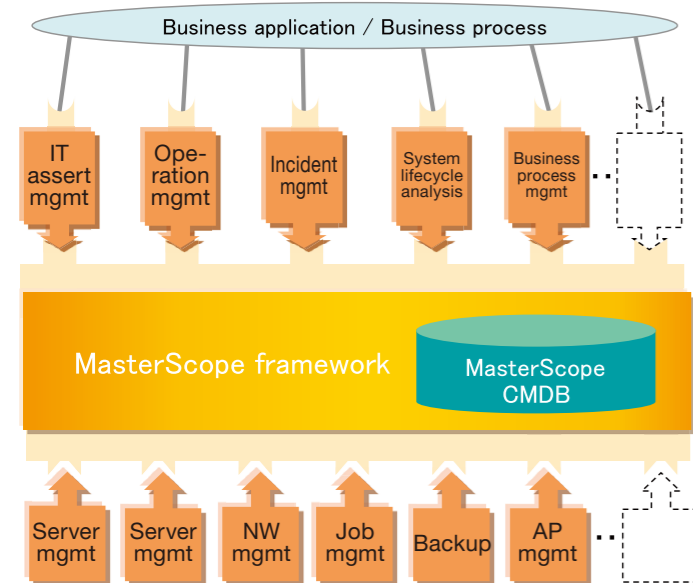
Business application / Business process

IT assert mgmt

Ope-ration mgmt

Incident mgmt

System lifecycle analysis

Business process mgmt

MasterScope framework

MasterScope CMDB

Server mgmt

Server mgmt

NW mgmt

Job mgmt

Backup

AP mgmt